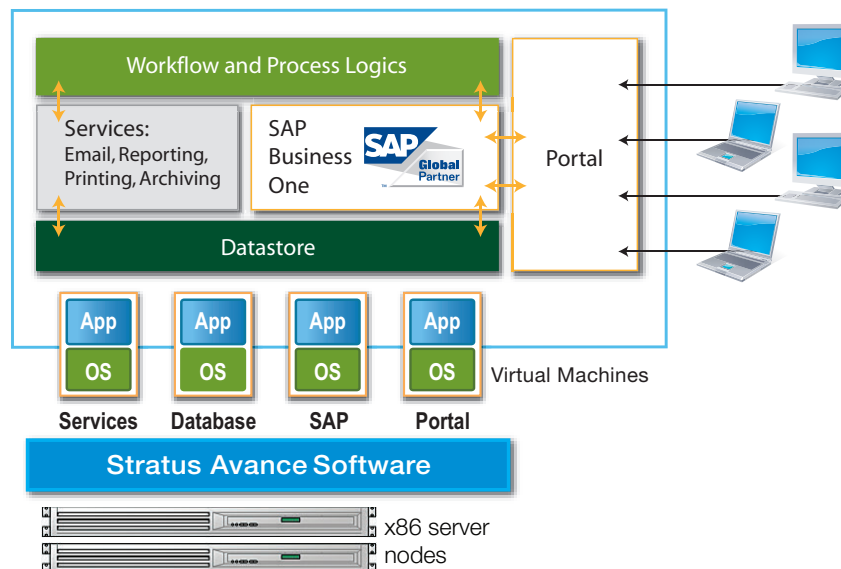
Workflow and Process Logics

Services:
Email, Reporting,
Printing, Archiving

SAP
Business
One

SAP
Global
Partner

Portal

Datastore

App
OS

App
OS

App
OS

App
OS

Virtual Machines

Services

Database

SAP

Portal

Stratus Avance Software

x86 server nodes